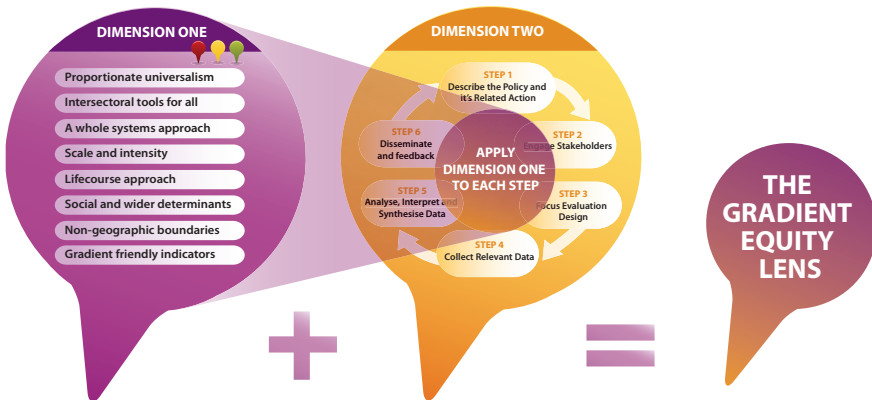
DIMENSION ONE

Proportionate universalism
Intersectoral tools for all
A whole systems approach
Scale and intensity
Lifecourse approach
Social and wider determinants
Non-geographic boundaries
Gradient friendly indicators

DIMENSION TWO

STEP 1
Describe the Policy and it's Related Action

STEP 2
Engage Stakeholders

STEP 3
Focus Evaluation Design

STEP 4
Collect Relevant Data

STEP 5
Analyse, Interpret and Synthesise Data

STEP 6
Disseminate and feedback

APPLY DIMENSION ONE TO EACH STEP

THE GRADIENT EQUITY LENS